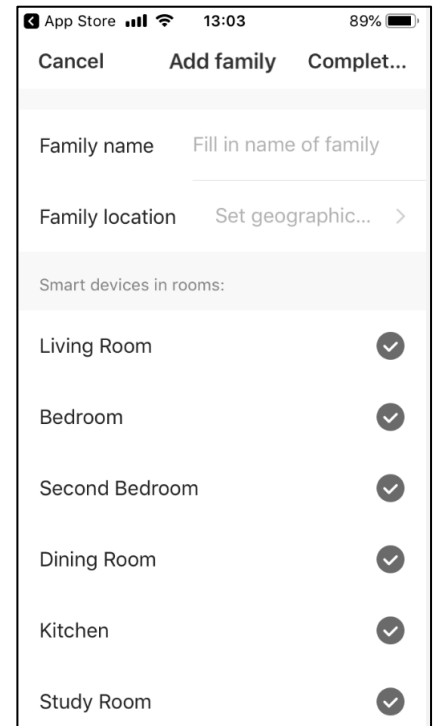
App Store 13:03 89%

Cancel Add family Complet...

Family name Fill in name of family

Family location Set geographic... >

Smart devices in rooms:

Living Room

Bedroom

Second Bedroom

Dining Room

Kitchen

Study Room